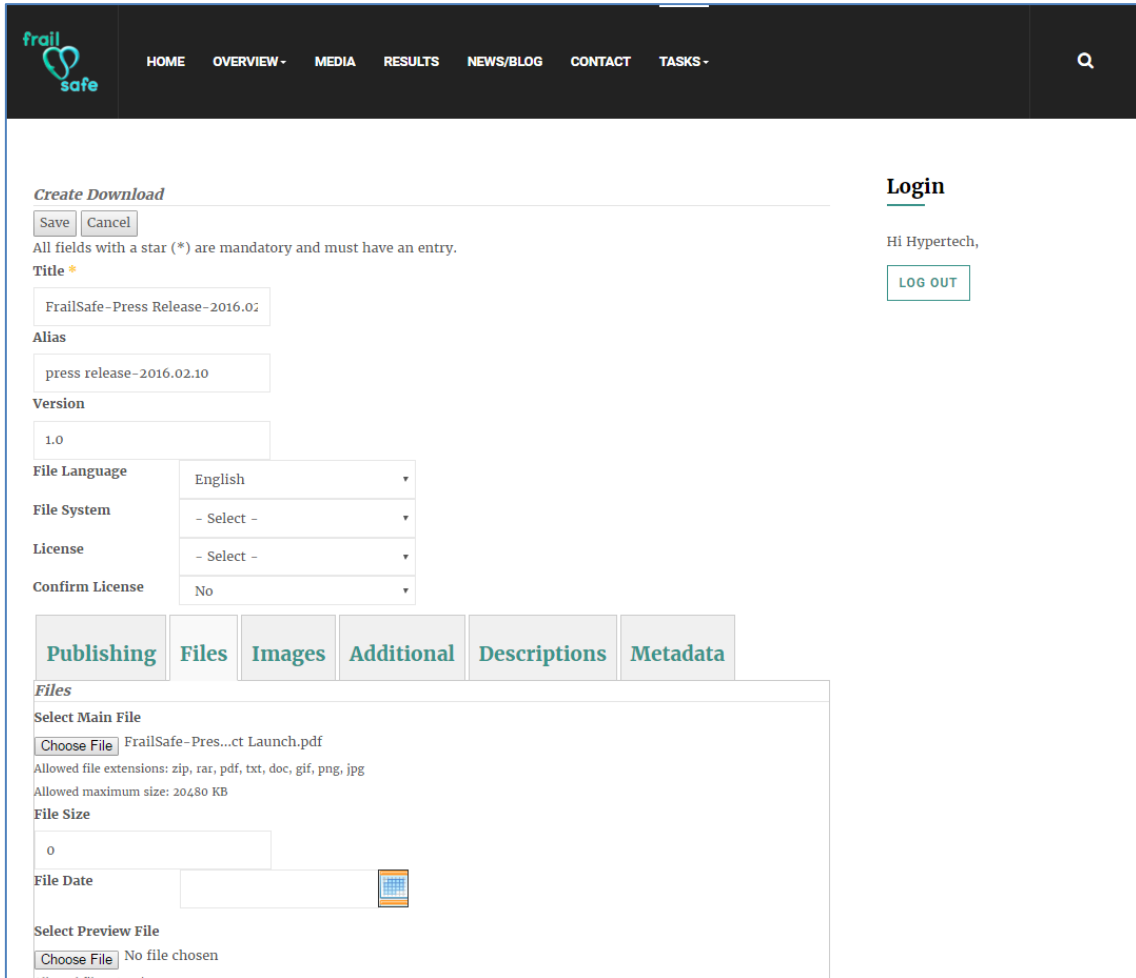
frail safe

HOME OVERVIEW▾ MEDIA RESULTS NEWS/BLOG CONTACT TASKS▾

Create Download

Save Cancel

All fields with a star (*) are mandatory and must have an entry.

Title *

FrailSafe-Press Release-2016.02

Alias

press release-2016.02.10

Version

1.0

File Language English

File System - Select -

License - Select -

Confirm License No

Publishing Files Images Additional Descriptions Metadata

Files

Select Main File

Choose File FrailSafe-Pres...ct Launch.pdf

Allowed file extensions: zip, rar, pdf, txt, doc, gif, png, jpg

Allowed maximum size: 20480 KB

File Size

0

File Date

Select Preview File

Choose File No file chosen

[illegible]

Login

Hi Hypertech,

LOG OUT